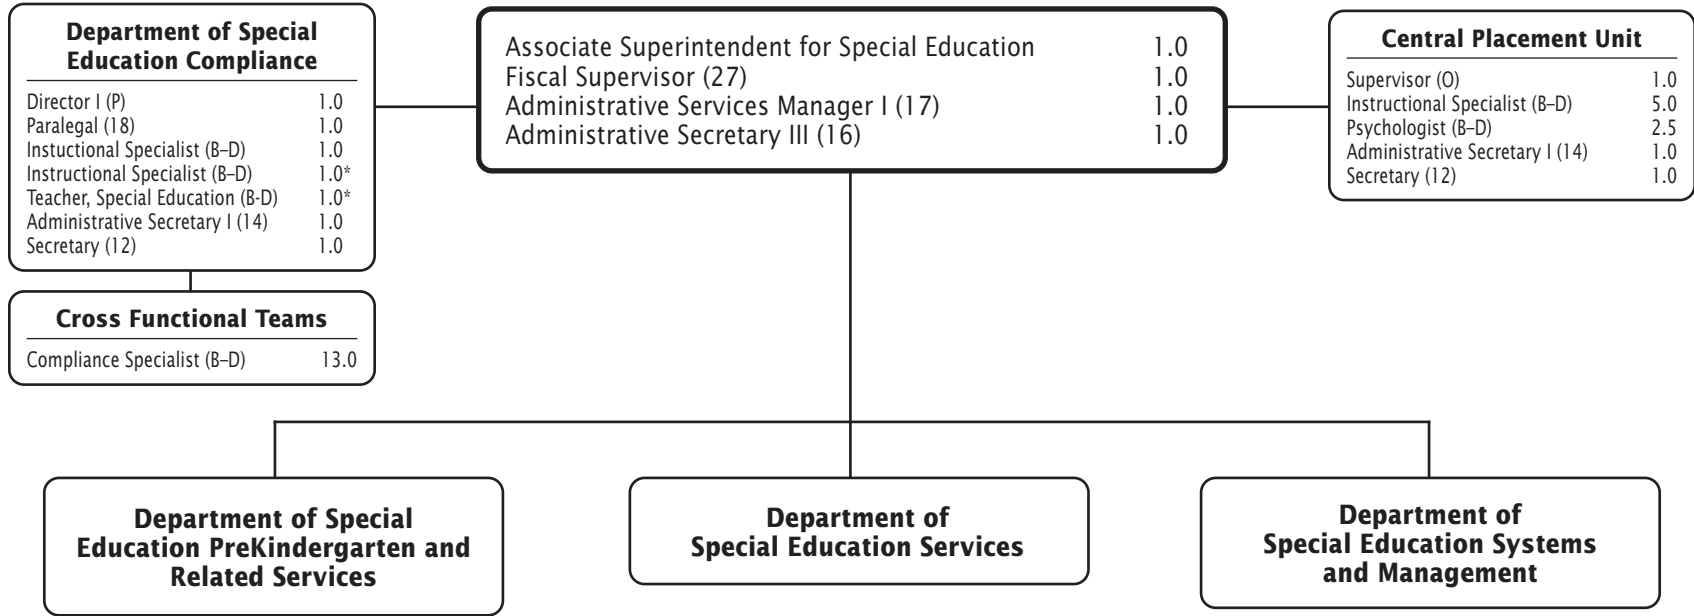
Department of Special Education Compliance

| | |
|---|---|
| Director I (P) | 1.0 |
| Paralegal (18) | 1.0 |
| Instuctional Specialist (B–D) | 1.0 |
| Instructional Specialist (B–D) | 1.0* |
| Teacher, Special Education (B-D) | 1.0* |
| Administrative Secretary I (14) | 1.0 |
| Secretary (12) | 1.0 |

Cross Functional Teams

| | |
|---|---|
| Compliance Specialist (B–D) | 13.0 |

| | |
|---|---|
| Associate Superintendent for Special Education | 1.0 |
| Fiscal Supervisor (27) | 1.0 |
| Administrative Services Manager I (17) | 1.0 |
| Administrative Secretary III (16) | 1.0 |

Central Placement Unit

| | |
|---|---|
| Supervisor (O) | 1.0 |
| Instructional Specialist (B–D) | 5.0 |
| Psychologist (B–D) | 2.5 |
| Administrative Secretary I (14) | 1.0 |
| Secretary (12) | 1.0 |

Department of Special Education PreKindergarten and Related Services

Department of Special Education Services

Department of Special Education Systems and Management